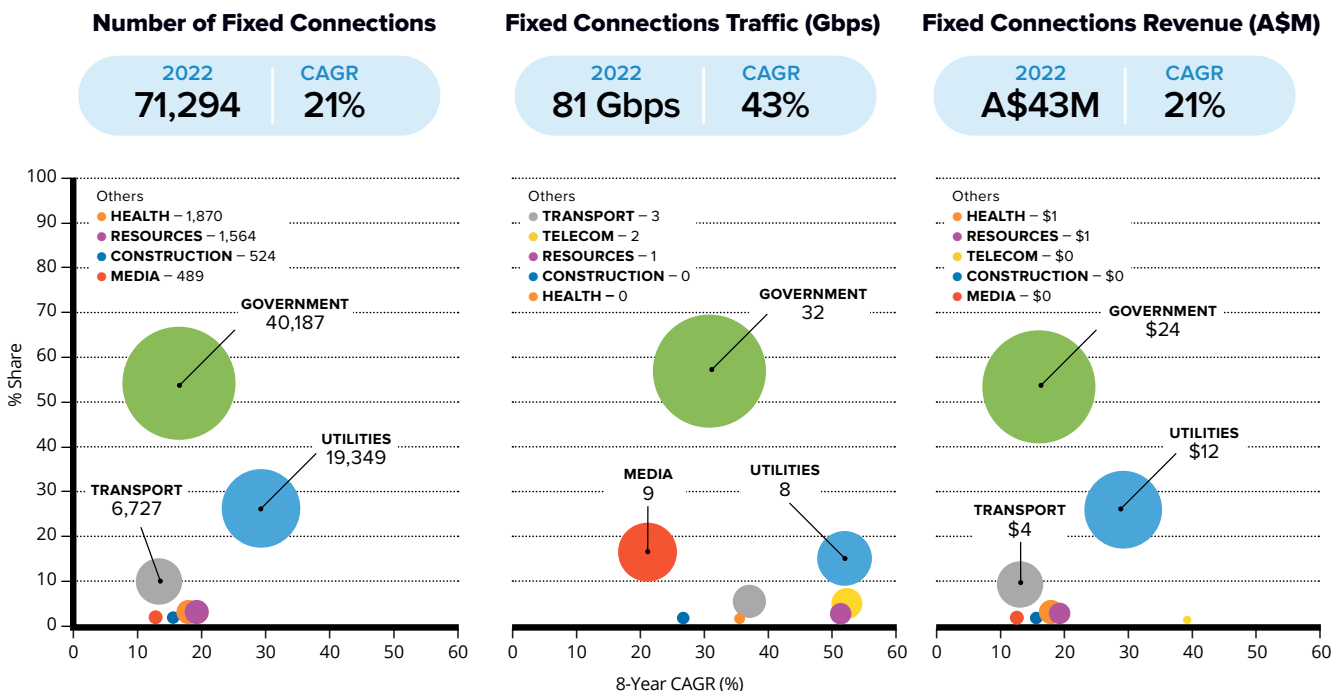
Number of Fixed Connections

2022
71,294

CAGR
21%

Others
HEALTH – 1,870
RESOURCES – 1,564
CONSTRUCTION – 524
MEDIA – 489

GOVERNMENT
40,187

UTILITIES
19,349

TRANSPORT
6,727

% Share

100
90
80
70
60
50
40
30
20
10
0

0 10 20 30 40 50 60

Fixed Connections Traffic (Gbps)

2022
81 Gbps

CAGR
43%

Others
TRANSPORT – 3
TELECOM – 2
RESOURCES – 1
CONSTRUCTION – 0
HEALTH – 0

GOVERNMENT
32

MEDIA
9

UTILITIES
8

0 10 20 30 40 50 60

8-Year CAGR (%)

Fixed Connections Revenue (A$M)

2022
A$43M

CAGR
21%

Others
HEALTH – $1
RESOURCES – $1
TELECOM – $0
CONSTRUCTION – $0
MEDIA – $0

GOVERNMENT
$24

UTILITIES
$12

TRANSPORT
$4

0 10 20 30 40 50 60